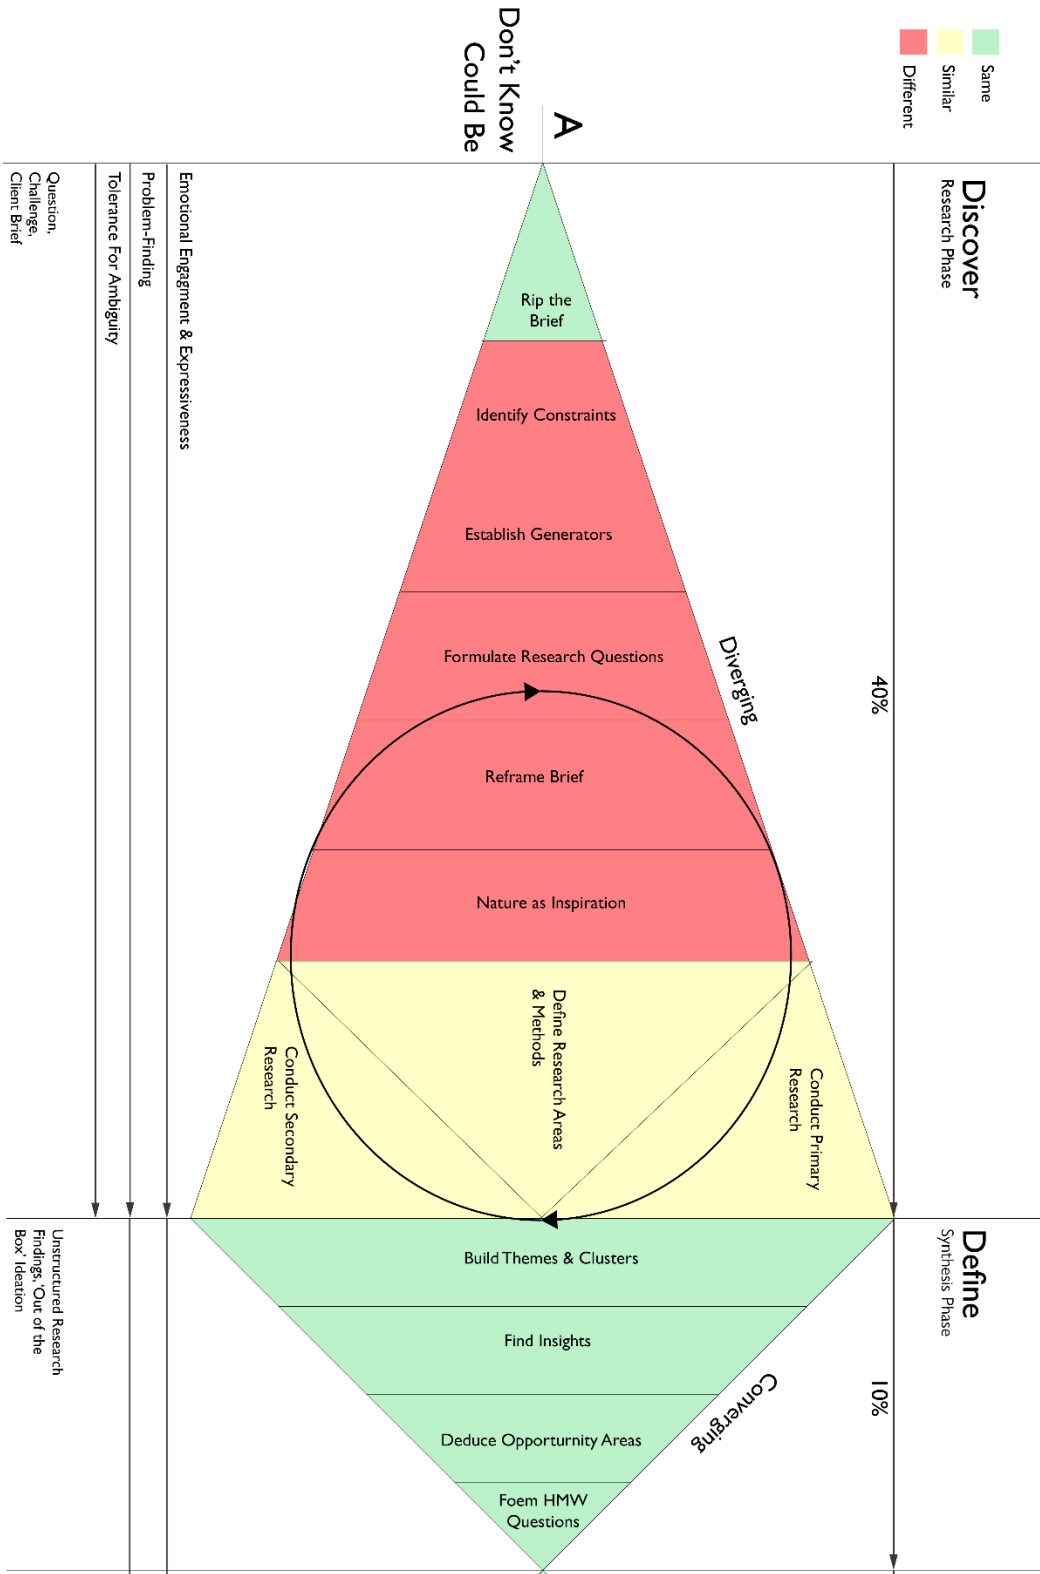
Same
Similar
Different

A
Don't Know
Could Be

Discover
Research Phase

Question, Challenge, Client Brief

Tolerance For Ambiguity

Problem-Finding

Emotional Engagment & Expressiveness

Rip the Brief

Identify Constraints

Establish Generators

Formulate Research Questions

Diverging

40%

Reframe Brief

Nature as Inspiration

Define Research Areas & Methods

Conduct Secondary Research

Conduct Primary Research

Define
Synthesis Phase

Unstructured Research Findings, 'Out of the Box' Ideation

Build Themes & Clusters

Find Insights

Converging

10%

Deduce Opportunity Areas

Foem HMW Questions